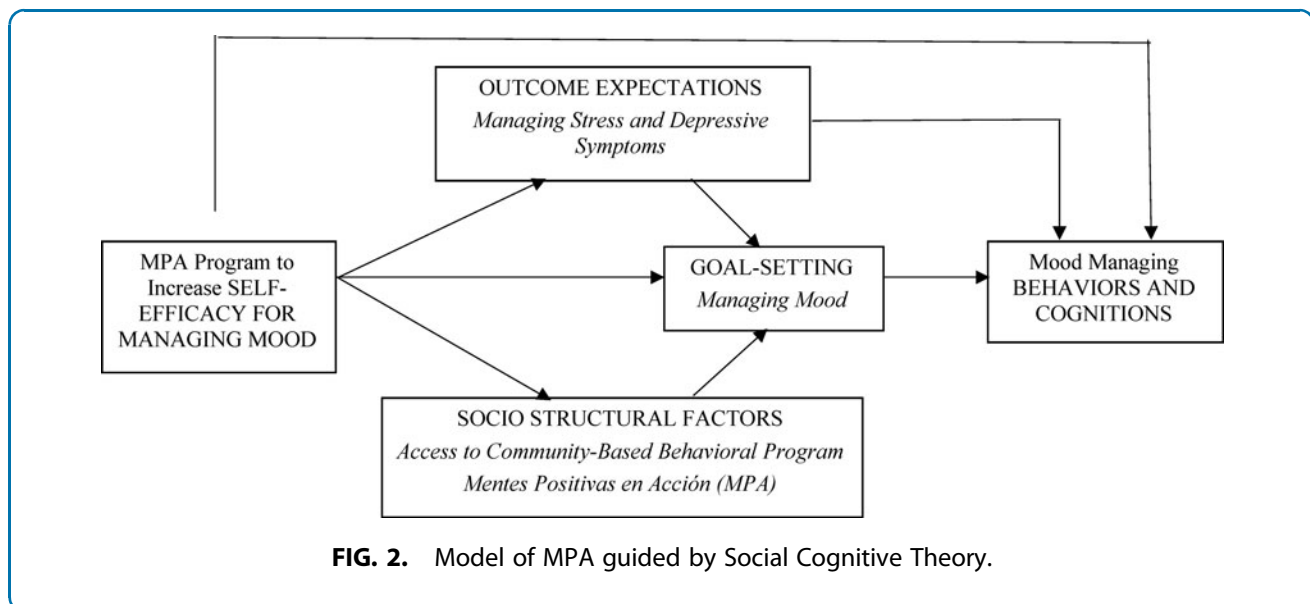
OUTCOME EXPECTATIONS
*Managing Stress and Depressive Symptoms*

MPA Program to Increase SELF-EFFICACY FOR MANAGING MOOD

GOAL-SETTING
*Managing Mood*

Mood Managing BEHAVIORS AND COGNITIONS

SOCIO STRUCTURAL FACTORS
*Access to Community-Based Behavioral Program Mentes Positivas en Acción (MPA)*

**FIG. 2.** Model of MPA guided by Social Cognitive Theory.